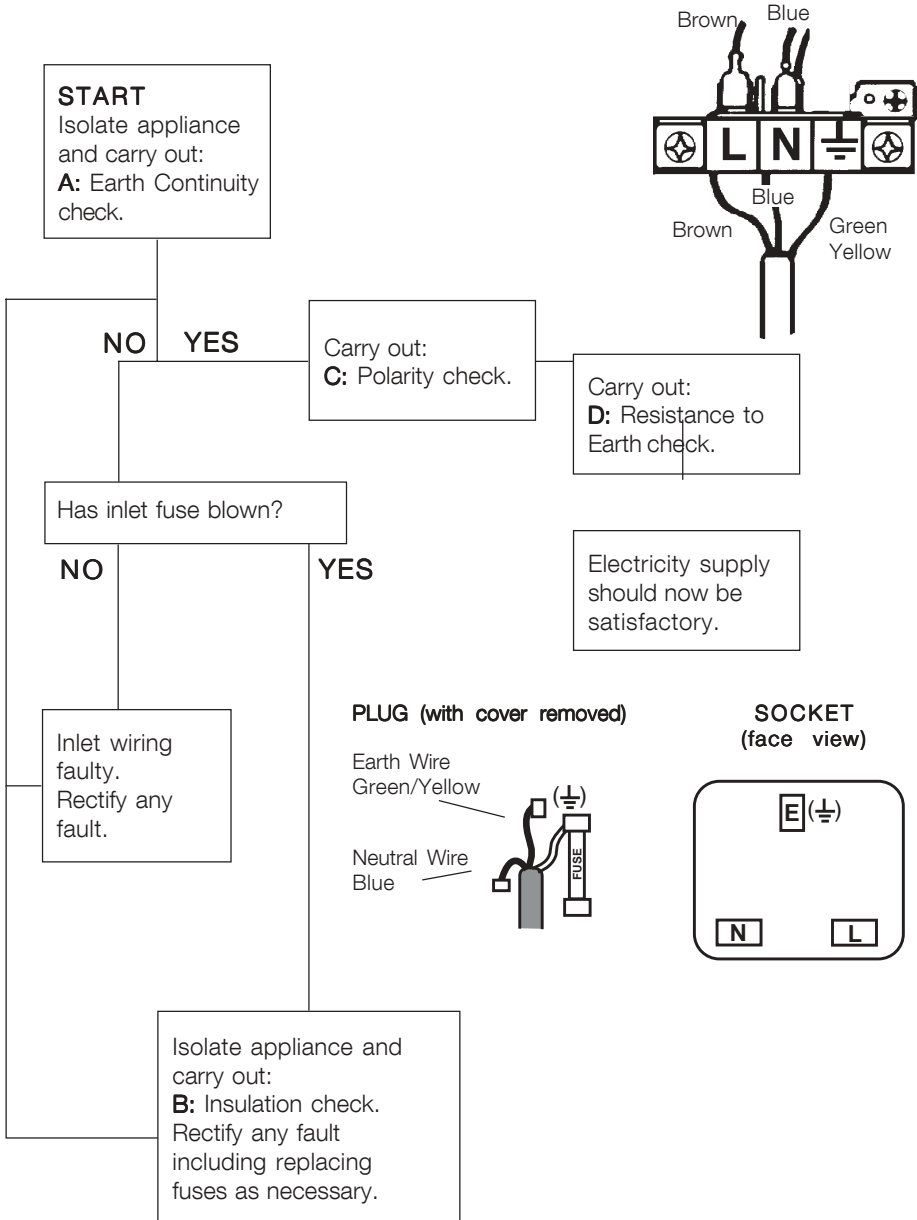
Brown Blue

L N

Blue

Brown Green Yellow

START
Isolate appliance and carry out:
A: Earth Continuity check.

NO YES

Carry out:
C: Polarity check.

Carry out:
D: Resistance to Earth check.

Has inlet fuse blown?

NO

YES

Electricity supply should now be satisfactory.

Inlet wiring faulty. Rectify any fault.

PLUG (with cover removed)

Earth Wire Green/Yellow

($\pm$)

Neutral Wire Blue

FUSE

SOCKET (face view)

E ($\pm$)

N L

Isolate appliance and carry out:
B: Insulation check.
Rectify any fault including replacing fuses as necessary.